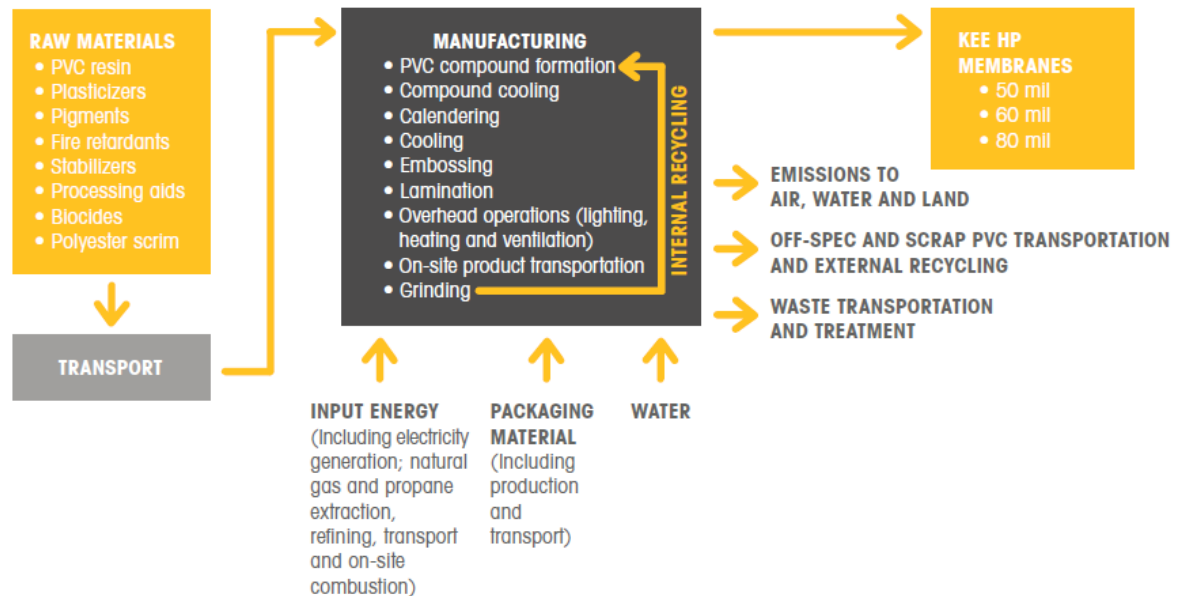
RAW MATERIALS
• PVC resin
• Plasticizers
• Pigments
• Fire retardants
• Stabilizers
• Processing aids
• Biocides
• Polyester scrim

TRANSPORT

MANUFACTURING
• PVC compound formation
• Compound cooling
• Calendering
• Cooling
• Embossing
• Lamination
• Overhead operations (lighting, heating and ventilation)
• On-site product transportation
• Grinding

INTERNAL RECYCLING

KEE HP MEMBRANES
• 50 mil
• 60 mil
• 80 mil

EMISSIONS TO AIR, WATER AND LAND

OFF-SPEC AND SCRAP PVC TRANSPORTATION AND EXTERNAL RECYCLING

WASTE TRANSPORTATION AND TREATMENT

INPUT ENERGY
(Including electricity generation; natural gas and propane extraction, refining, transport and on-site combustion)

PACKAGING MATERIAL
(Including production and transport)

WATER